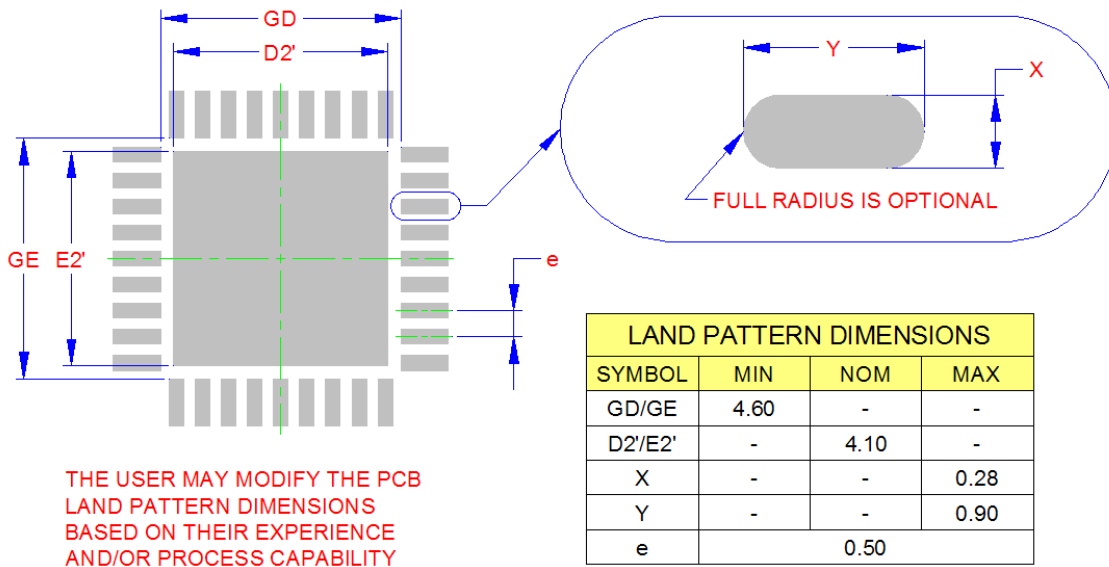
GD

D2'

Y

X

FULL RADIUS IS OPTIONAL

GE E2'

e

LAND PATTERN DIMENSIONS

| SYMBOL | MIN | NOM | MAX |
|---|---|---|---|
| GD/GE | 4.60 | - | - |
| D2'/E2' | - | 4.10 | - |
| X | - | - | 0.28 |
| Y | - | - | 0.90 |
| e | 0.50 | | |

THE USER MAY MODIFY THE PCB LAND PATTERN DIMENSIONS BASED ON THEIR EXPERIENCE AND/OR PROCESS CAPABILITY